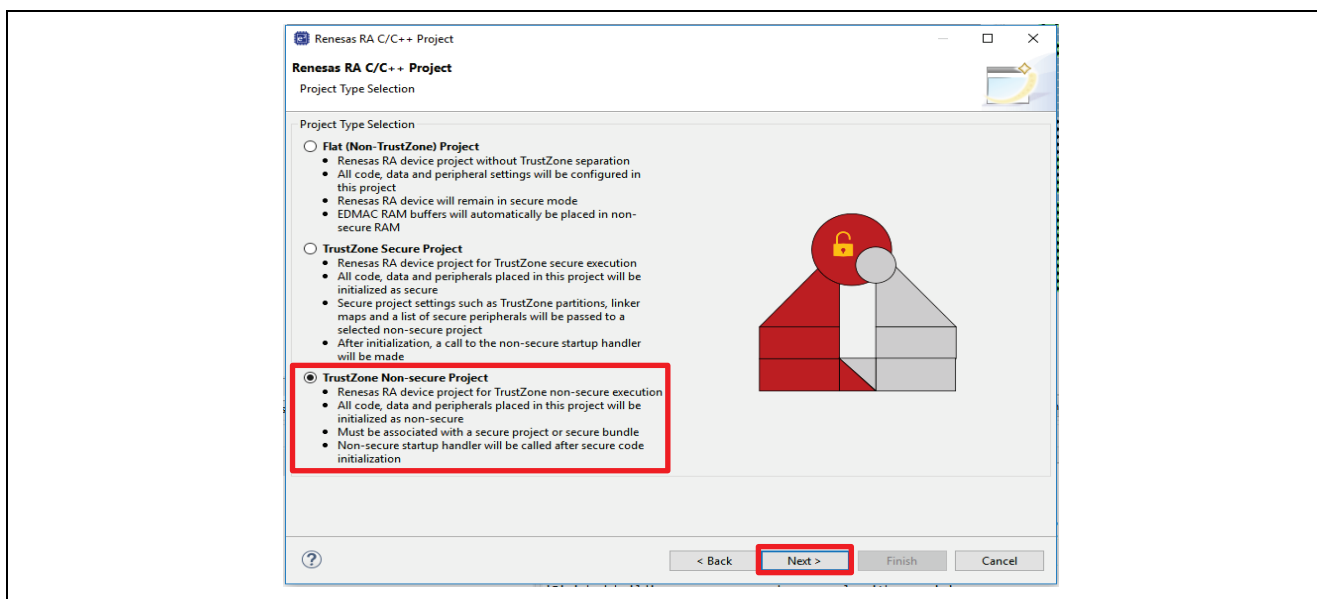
Renesas RA C/C++ Project

Renesas RA C/C++ Project
Project Type Selection

Project Type Selection

Flat (Non-TrustZone) Project
- Renesas RA device project without TrustZone separation
- All code, data and peripheral settings will be configured in this project
- Renesas RA device will remain in secure mode
- EDMAC RAM buffers will automatically be placed in non-secure RAM

TrustZone Secure Project
- Renesas RA device project for TrustZone secure execution
- All code, data and peripherals placed in this project will be initialized as secure
- Secure project settings such as TrustZone partitions, linker maps and a list of secure peripherals will be passed to a selected non-secure project
- After initialization, a call to the non-secure startup handler will be made

TrustZone Non-secure Project
- Renesas RA device project for TrustZone non-secure execution
- All code, data and peripherals placed in this project will be initialized as non-secure
- Must be associated with a secure project or secure bundle
- Non-secure startup handler will be called after secure code initialization

?

< Back
Next >
Finish
Cancel